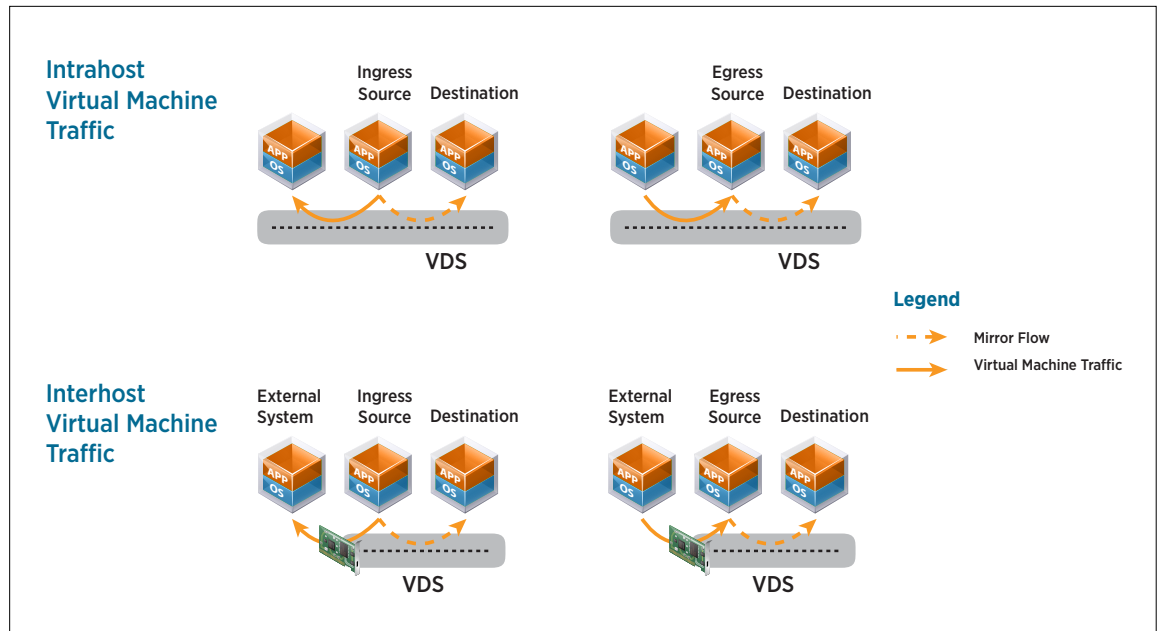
Intrahost Virtual Machine Traffic

Ingress Source

Destination

APP
OS

APP
OS

APP
OS

VDS

Egress Source

Destination

APP
OS

APP
OS

APP
OS

VDS

Legend

Mirror Flow

Virtual Machine Traffic

Interhost Virtual Machine Traffic

External System

Ingress Source

Destination

APP
OS

APP
OS

APP
OS

VDS

External System

Egress Source

Destination

APP
OS

APP
OS

APP
OS

VDS